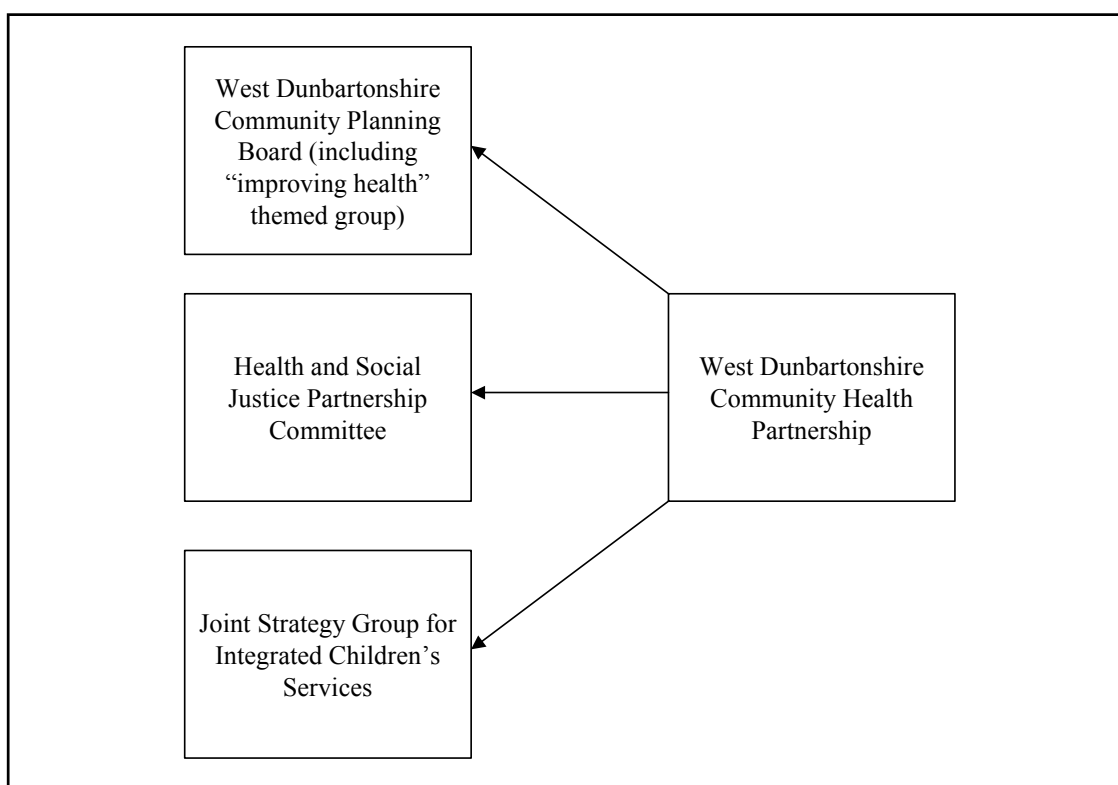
West Dunbartonshire Community Planning Board (including "improving health" themed group)

Health and Social Justice Partnership Committee

West Dunbartonshire Community Health Partnership

Joint Strategy Group for Integrated Children's Services